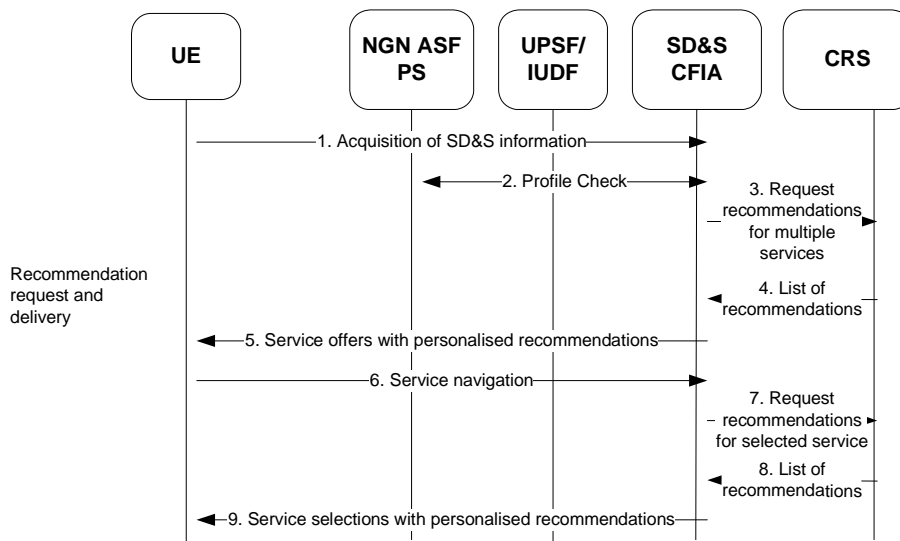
UE

NGN ASF PS

UPSF/ IUDF

SD&S CFIA

CRS

1. Acquisition of SD&S information

2. Profile Check

3. Request recommendations for multiple services

Recommendation request and delivery

4. List of recommendations

5. Service offers with personalised recommendations

6. Service navigation

7. Request recommendations for selected service

8. List of recommendations

9. Service selections with personalised recommendations